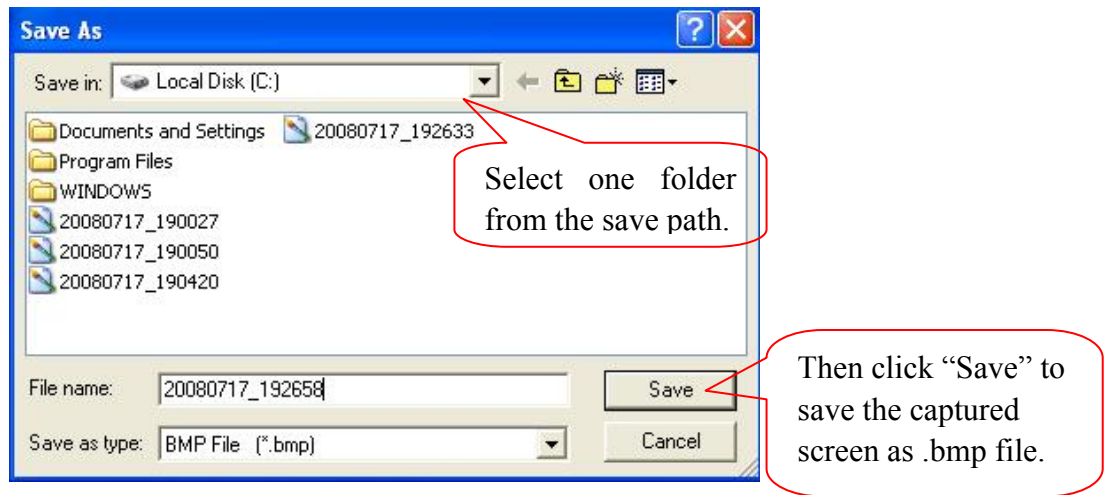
Save As

Save in: Local Disk (C:)

Documents and Settings
20080717_192633
Program Files
WINDOWS
20080717_190027
20080717_190050
20080717_190420

Select one folder from the save path.

File name: 20080717_192658
Save
Save as type: BMP File (*.bmp)
Cancel

Then click "Save" to save the captured screen as .bmp file.